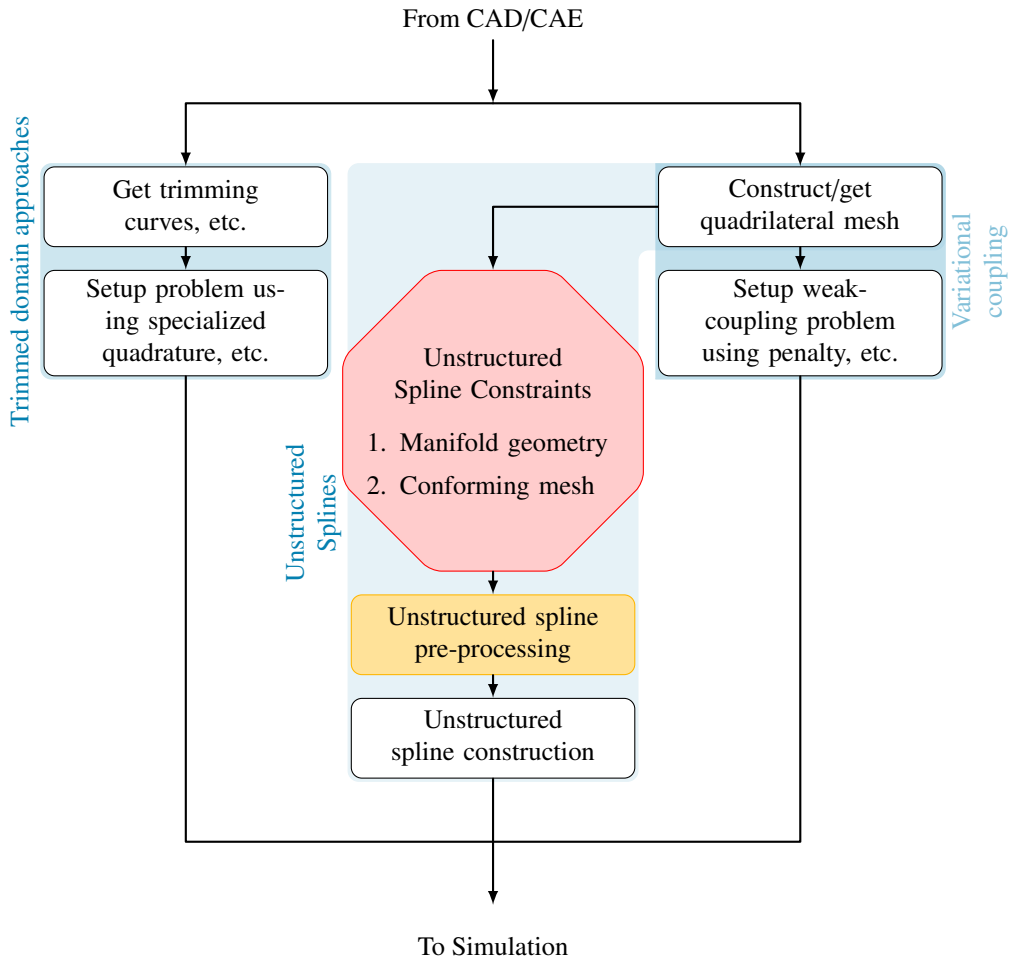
From CAD/CAE

Trimmed domain approaches

Get trimming curves, etc.

Setup problem using specialized quadrature, etc.

Construct/get quadrilateral mesh

Setup weak-coupling problem using penalty, etc.

Variational coupling

Unstructured Splines

Unstructured Spline Constraints

1. Manifold geometry

2. Conforming mesh

Unstructured spline pre-processing

Unstructured spline construction

To Simulation